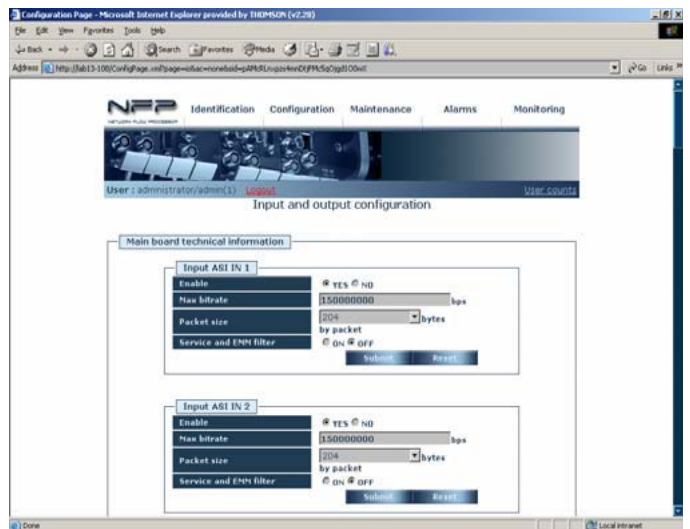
Configuration Page - Microsoft Internet Explorer provided by THOMSON (v2.29)

File Edit View Favorites Tools Help

Back Search Favorites Media

Address http://lab13-100/ConfigPage.xml?page=io&ac=none&sid=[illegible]

Go Links

NFP
NETWORK FLOW PROCESSOR

Identification Configuration Maintenance Alarms Monitoring

User : administrator/admin(1) Logout User counts

Input and output configuration

Main board technical information

Input ASI IN 1

| Enable | YES NO |
|---|---|
| Max bitrate | 150000000 bps |
| Packet size | 204 bytes by packet |
| Service and EMM filter | ON OFF |

Submit Reset

Input ASI IN 2

| Enable | YES NO |
|---|---|
| Max bitrate | 150000000 bps |
| Packet size | 204 bytes by packet |
| Service and EMM filter | ON OFF |

Submit Reset

Done

Local intranet